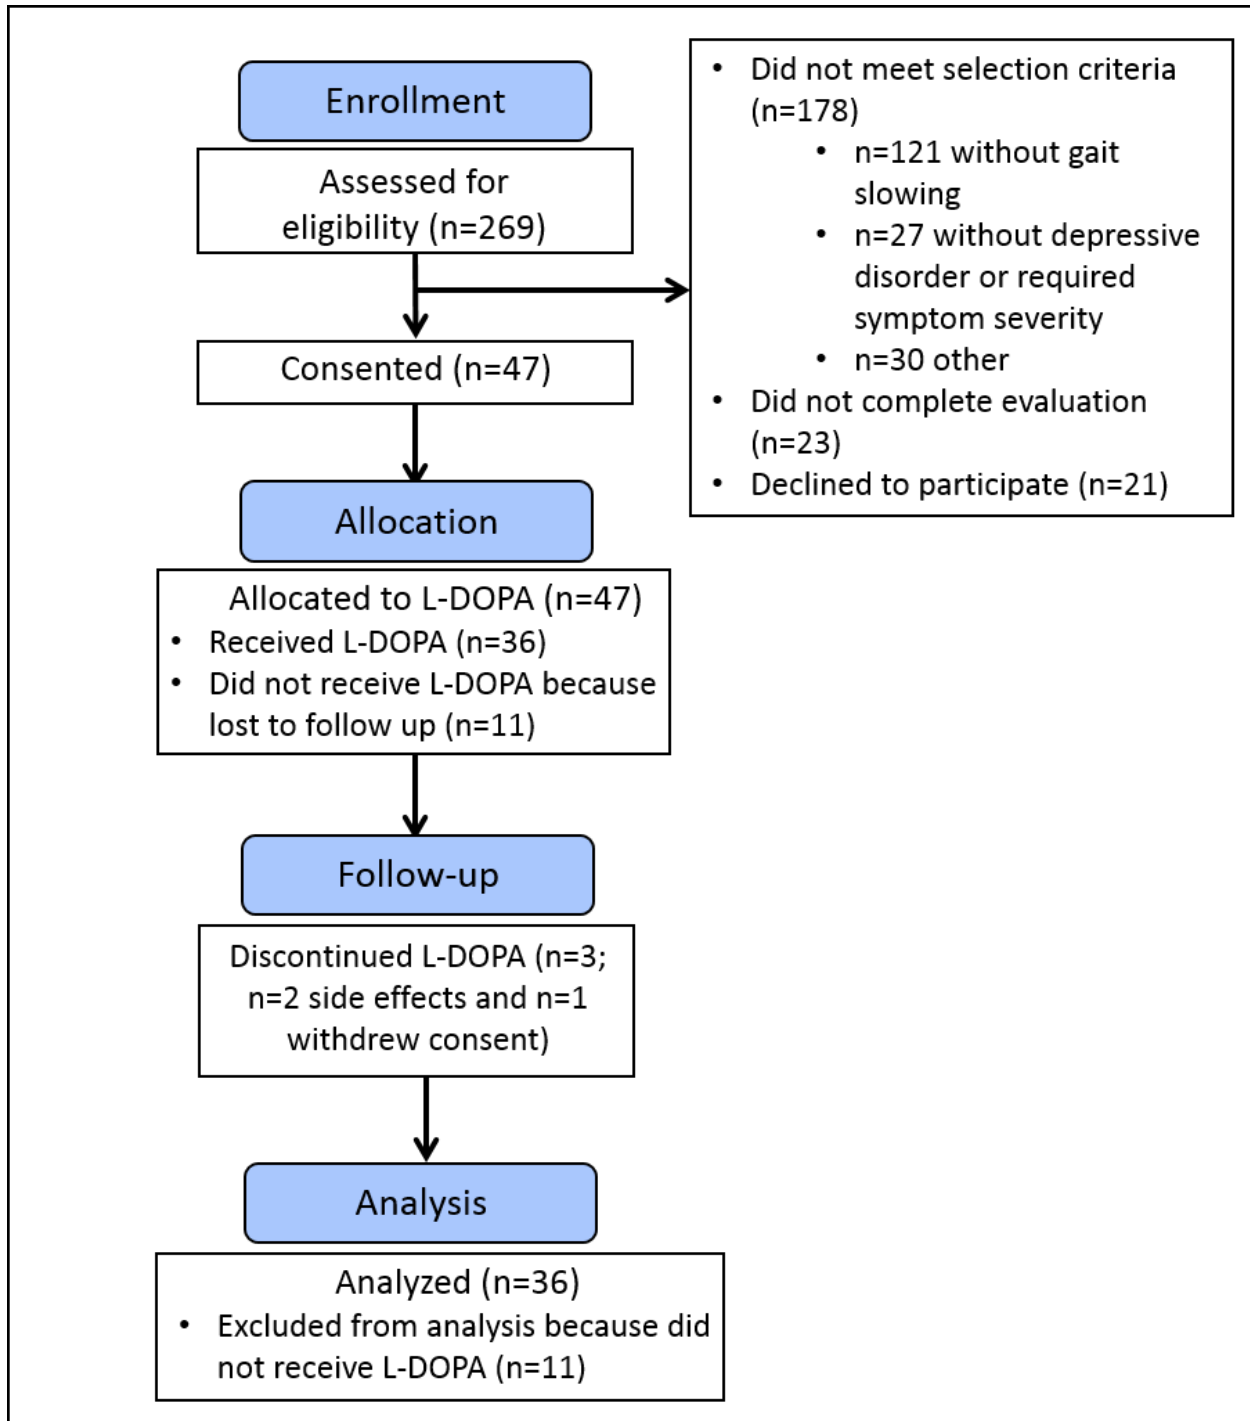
Enrollment

Assessed for eligibility (n=269)

- Did not meet selection criteria (n=178)
  - n=121 without gait slowing
  - n=27 without depressive disorder or required symptom severity
  - n=30 other
- Did not complete evaluation (n=23)
- Declined to participate (n=21)

Consented (n=47)

Allocation

Allocated to L-DOPA (n=47)
- Received L-DOPA (n=36)
- Did not receive L-DOPA because lost to follow up (n=11)

Follow-up

Discontinued L-DOPA (n=3; n=2 side effects and n=1 withdrew consent)

Analysis

Analyzed (n=36)
- Excluded from analysis because did not receive L-DOPA (n=11)